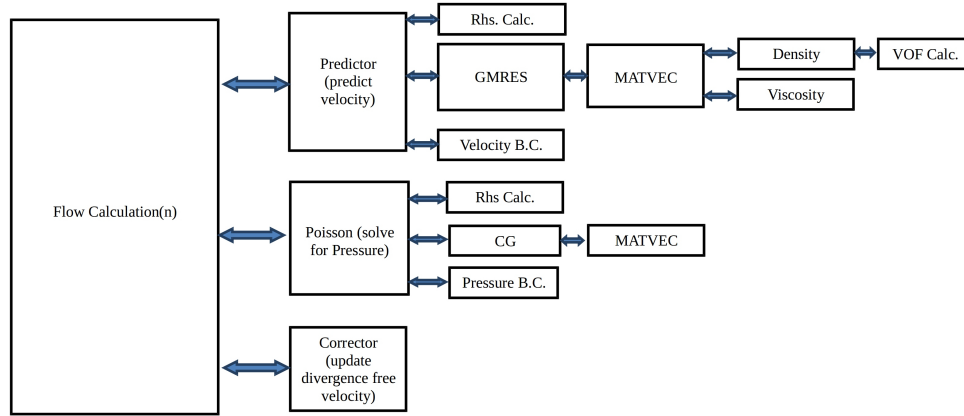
Flow Calculation(n)

Predictor (predict velocity)

Rhs. Calc.

GMRES

MATVEC

Density

VOF Calc.

Viscosity

Velocity B.C.

Poisson (solve for Pressure)

Rhs Calc.

CG

MATVEC

Pressure B.C.

Corrector (update divergence free velocity)